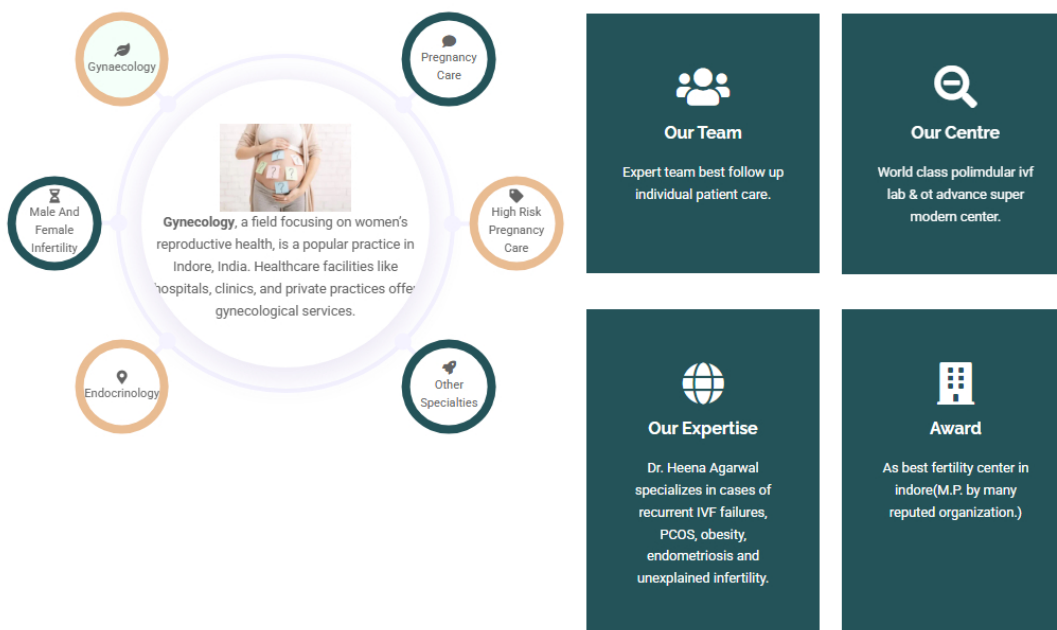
Gynaecology

Pregnancy Care

Male And Female Infertility

**Gynecology**, a field focusing on women's reproductive health, is a popular practice in Indore, India. Healthcare facilities like hospitals, clinics, and private practices offer gynecological services.

High Risk Pregnancy Care

Endocrinology

Other Specialties

Our Team

Expert team best follow up individual patient care.

Our Centre

World class polimdular ivf lab & ot advance super modern center.

Our Expertise

Dr. Heena Agarwal specializes in cases of recurrent IVF failures, PCOS, obesity, endometriosis and unexplained infertility.

Award

As best fertility center in indore(M.P. by many reputed organization.)